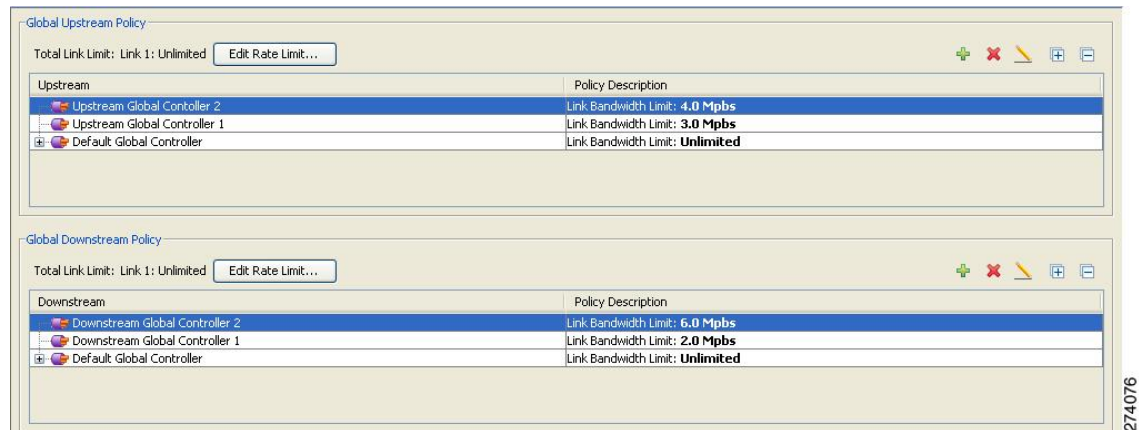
Global Upstream Policy

Total Link Limit: Link 1: Unlimited Edit Rate Limit...

| Upstream | Policy Description |
|---|---|
| Upstream Global Contoller 2 | Link Bandwidth Limit: **4.0 Mpbs** |
| Upstream Global Controller 1 | Link Bandwidth Limit: **3.0 Mpbs** |
| Default Global Controller | Link Bandwidth Limit: **Unlimited** |

Global Downstream Policy

Total Link Limit: Link 1: Unlimited Edit Rate Limit...

| Downstream | Policy Description |
|---|---|
| Downstream Global Controller 2 | Link Bandwidth Limit: **6.0 Mpbs** |
| Downstream Global Controller 1 | Link Bandwidth Limit: **2.0 Mpbs** |
| Default Global Controller | Link Bandwidth Limit: **Unlimited** |

274076